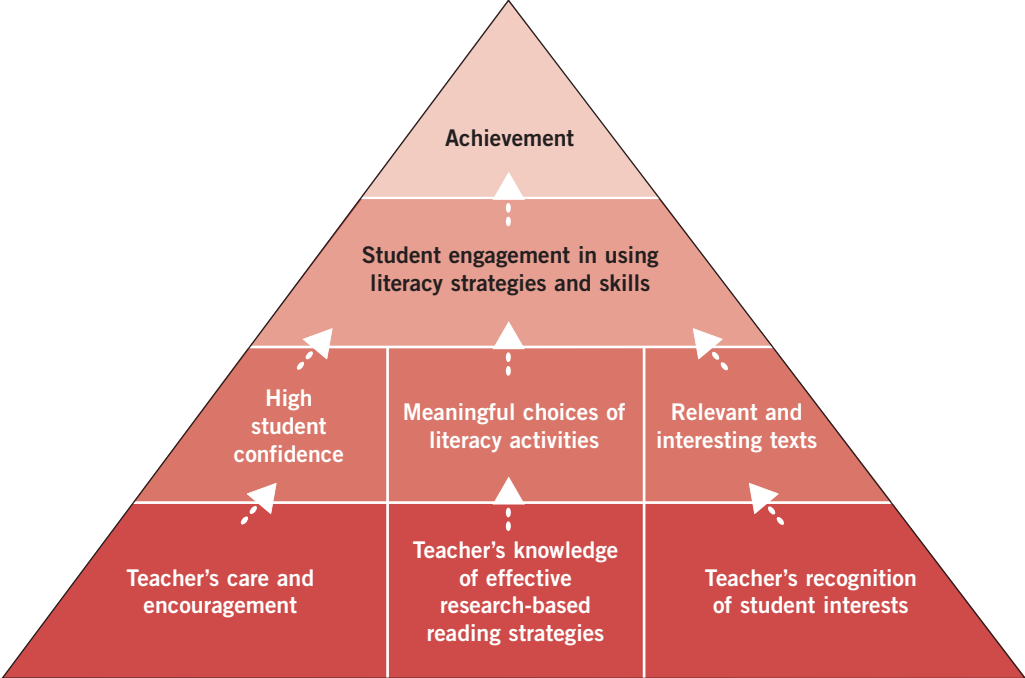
Achievement

Student engagement in using literacy strategies and skills

High student confidence

Meaningful choices of literacy activities

Relevant and interesting texts

Teacher's care and encouragement

Teacher's knowledge of effective research-based reading strategies

Teacher's recognition of student interests